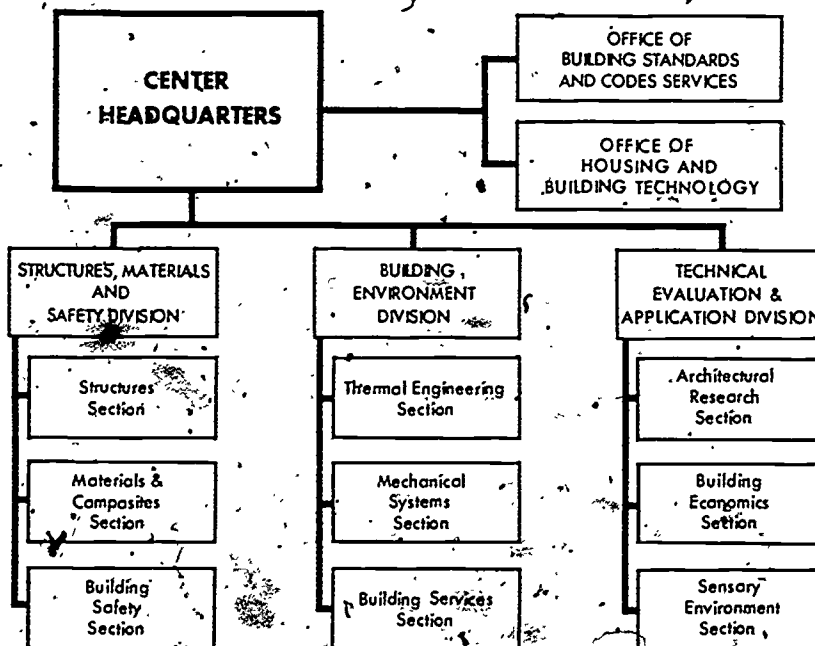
CENTER HEADQUARTERS

OFFICE OF BUILDING STANDARDS AND CODES SERVICES

OFFICE OF HOUSING AND BUILDING TECHNOLOGY

STRUCTURES, MATERIALS AND SAFETY DIVISION

Structures Section

Materials & Composites Section

Building Safety Section

BUILDING ENVIRONMENT DIVISION

Thermal Engineering Section

Mechanical Systems Section

Building Services Section

TECHNICAL EVALUATION & APPLICATION DIVISION

Architectural Research Section

Building Economics Setion

Sensory Environment Section